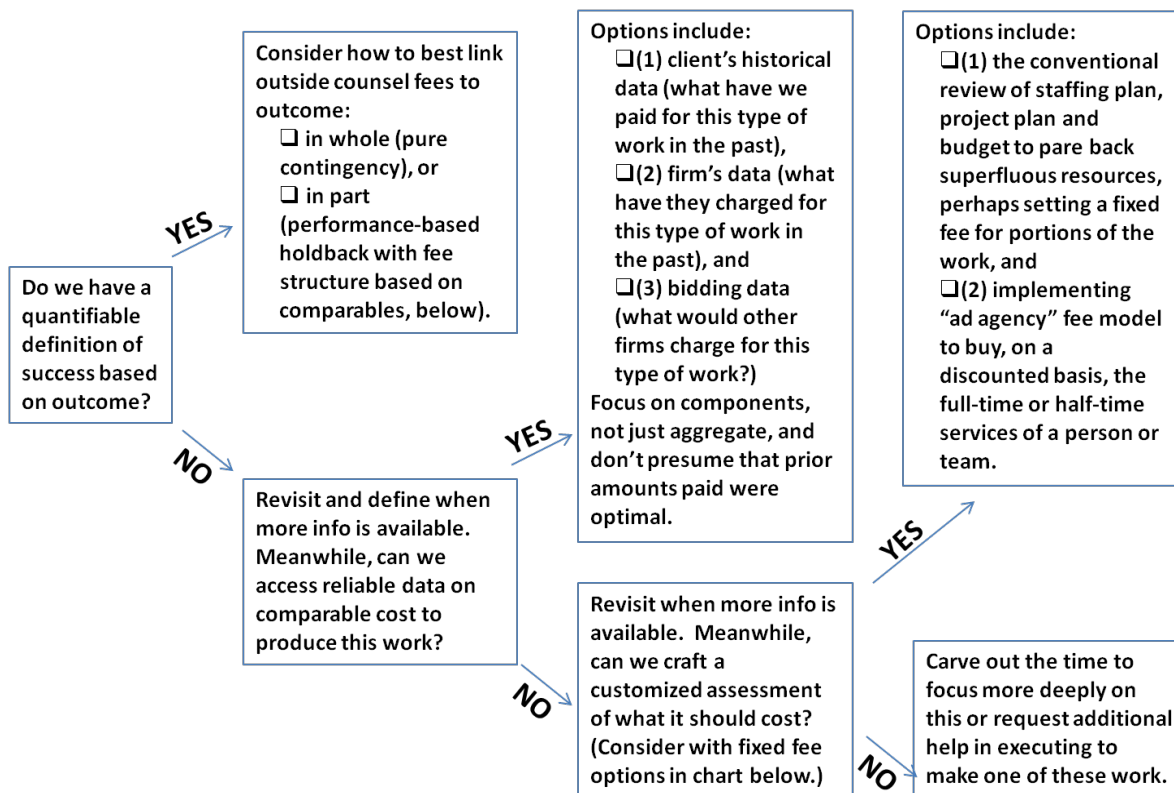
Do we have a quantifiable definition of success based on outcome?

YES

Consider how to best link outside counsel fees to outcome:
❑ in whole (pure contingency), or
❑ in part (performance-based holdback with fee structure based on comparables, below).

NO

Revisit and define when more info is available. Meanwhile, can we access reliable data on comparable cost to produce this work?

YES

Options include:
❑(1) client's historical data (what have we paid for this type of work in the past),
❑(2) firm's data (what have they charged for this type of work in the past), and
❑(3) bidding data (what would other firms charge for this type of work?)
Focus on components, not just aggregate, and don't presume that prior amounts paid were optimal.

NO

Revisit when more info is available. Meanwhile, can we craft a customized assessment of what it should cost? (Consider with fixed fee options in chart below.)

YES

Options include:
❑(1) the conventional review of staffing plan, project plan and budget to pare back superfluous resources, perhaps setting a fixed fee for portions of the work, and
❑(2) implementing "ad agency" fee model to buy, on a discounted basis, the full-time or half-time services of a person or team.

NO

Carve out the time to focus more deeply on this or request additional help in executing to make one of these work.